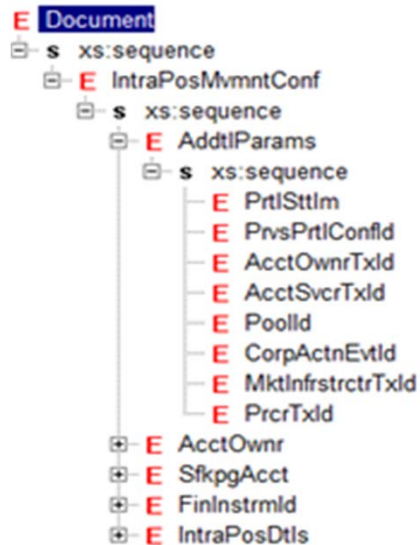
E Document
s xs:sequence
E IntraPosMvmntConf
s xs:sequence
E AddtlParams
s xs:sequence
E PrtlSttlm
E PrvsPrtlConfId
E AcctOwnrTxId
E AcctSvcrTxId
E PoolId
E CorpActnEvtId
E MktInfrstrctrTxId
E PrcrTxId
E AcctOwnr
E SfkpgAcct
E FinInstrmId
E IntraPosDtls